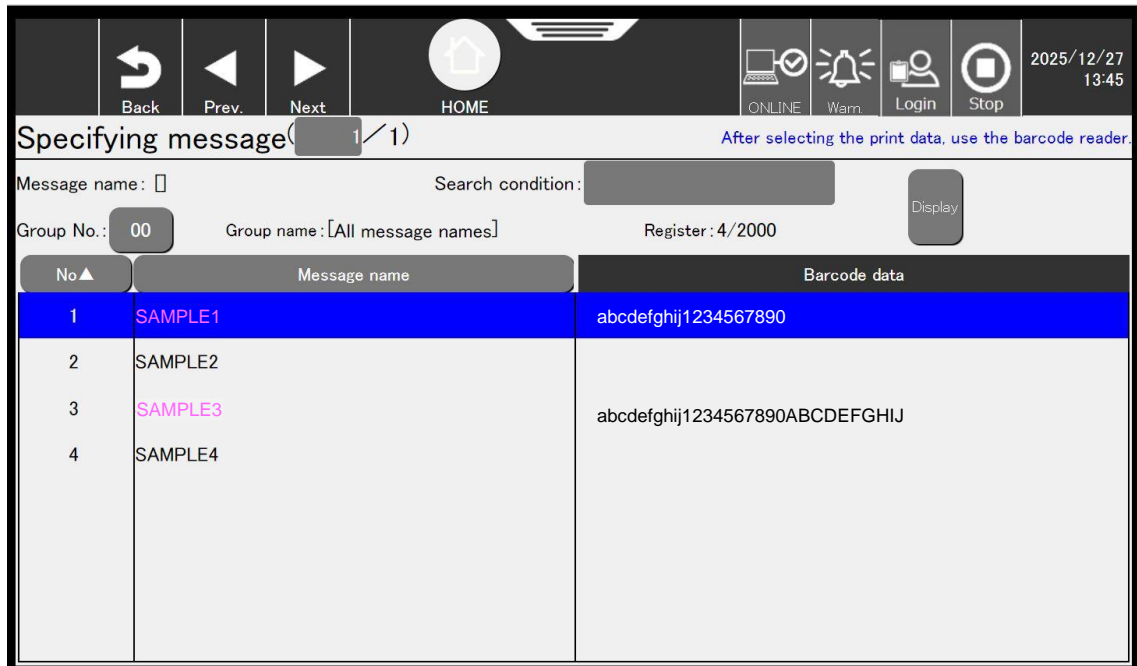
Back Prev. Next HOME ONLINE Warn. Login Stop 2025/12/27 13:45

Specifying message( 1/1)

After selecting the print data, use the barcode reader.

Message name: []

Search condition:

Display

Group No.: 00

Group name: [All message names]

Register: 4/2000

| No▲ | Message name | Barcode data |
|---|---|---|
| 1 | SAMPLE1 | abcdefghij1234567890 |
| 2 | SAMPLE2 | |
| 3 | SAMPLE3 | abcdefghij1234567890ABCDEFGHIJ |
| 4 | SAMPLE4 | |